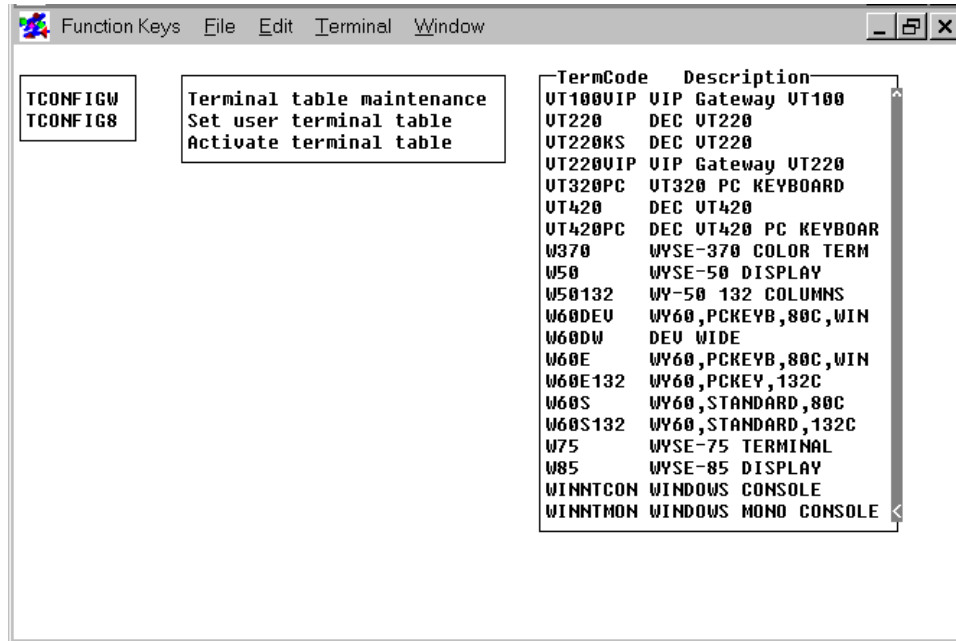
Function Keys File Edit Terminal Window

TCONFIGW
TCONFIG8

Terminal table maintenance
Set user terminal table
Activate terminal table

| TermCode | Description |
|---|---|
| VT100VIP | VIP Gateway VT100 |
| VT220 | DEC VT220 |
| VT220KS | DEC VT220 |
| VT220VIP | VIP Gateway VT220 |
| VT320PC | VT320 PC KEYBOARD |
| VT420 | DEC VT420 |
| VT420PC | DEC VT420 PC KEYBOAR |
| W370 | WYSE-370 COLOR TERM |
| W50 | WYSE-50 DISPLAY |
| W50132 | WY-50 132 COLUMNS |
| W60DEV | WY60,PCKEYB,80C,WIN |
| W60DW | DEV WIDE |
| W60E | WY60,PCKEYB,80C,WIN |
| W60E132 | WY60,PCKEY,132C |
| W60S | WY60,STANDARD,80C |
| W60S132 | WY60,STANDARD,132C |
| W75 | WYSE-75 TERMINAL |
| W85 | WYSE-85 DISPLAY |
| WINNTCON | WINDOWS CONSOLE |
| WINNTMON | WINDOWS MONO CONSOLE |